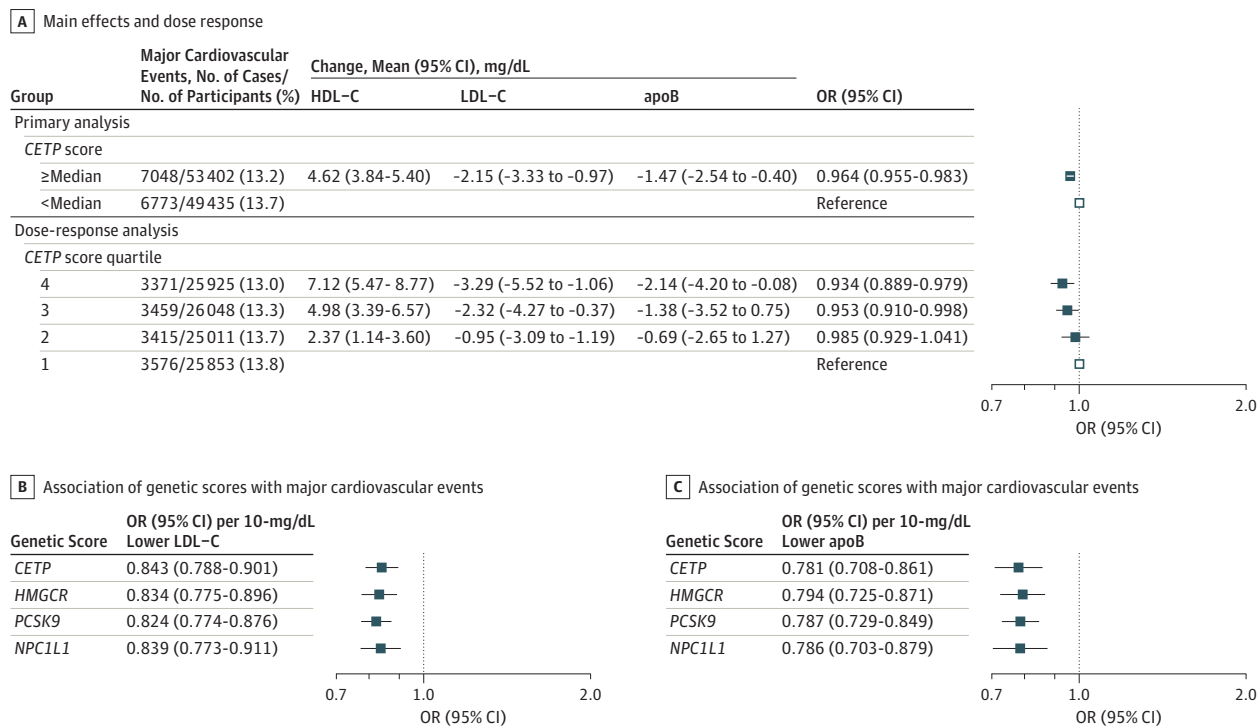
A Main effects and dose response

| Group | Major Cardiovascular Events, No. of Cases/ No. of Participants (%) | Change, Mean (95% CI), mg/dL HDL−C | LDL−C | apoB | OR (95% CI) |
|---|---|---|---|---|---|
| Primary analysis | | | | | |
| CETP score | | | | | |
| ≥Median | 7048/53 402 (13.2) | 4.62 (3.84-5.40) | −2.15 (−3.33 to −0.97) | −1.47 (−2.54 to −0.40) | 0.964 (0.955-0.983) |
| <Median | 6773/49 435 (13.7) | | | | Reference |
| Dose-response analysis | | | | | |
| CETP score quartile | | | | | |
| 4 | 3371/25 925 (13.0) | 7.12 (5.47- 8.77) | −3.29 (−5.52 to −1.06) | −2.14 (−4.20 to −0.08) | 0.934 (0.889-0.979) |
| 3 | 3459/26 048 (13.3) | 4.98 (3.39-6.57) | −2.32 (−4.27 to −0.37) | −1.38 (−3.52 to 0.75) | 0.953 (0.910-0.998) |
| 2 | 3415/25 011 (13.7) | 2.37 (1.14-3.60) | −0.95 (−3.09 to −1.19) | −0.69 (−2.65 to 1.27) | 0.985 (0.929-1.041) |
| 1 | 3576/25 853 (13.8) | | | | Reference |

0.7 1.0 2.0
OR (95% CI)

B Association of genetic scores with major cardiovascular events

| Genetic Score | OR (95% CI) per 10-mg/dL Lower LDL−C |
|---|---|
| CETP | 0.843 (0.788-0.901) |
| HMGCR | 0.834 (0.775-0.896) |
| PCSK9 | 0.824 (0.774-0.876) |
| NPC1L1 | 0.839 (0.773-0.911) |

0.7 1.0 2.0
OR (95% CI)

C Association of genetic scores with major cardiovascular events

| Genetic Score | OR (95% CI) per 10-mg/dL Lower apoB |
|---|---|
| CETP | 0.781 (0.708-0.861) |
| HMGCR | 0.794 (0.725-0.871) |
| PCSK9 | 0.787 (0.729-0.849) |
| NPC1L1 | 0.786 (0.703-0.879) |

0.7 1.0 2.0
OR (95% CI)